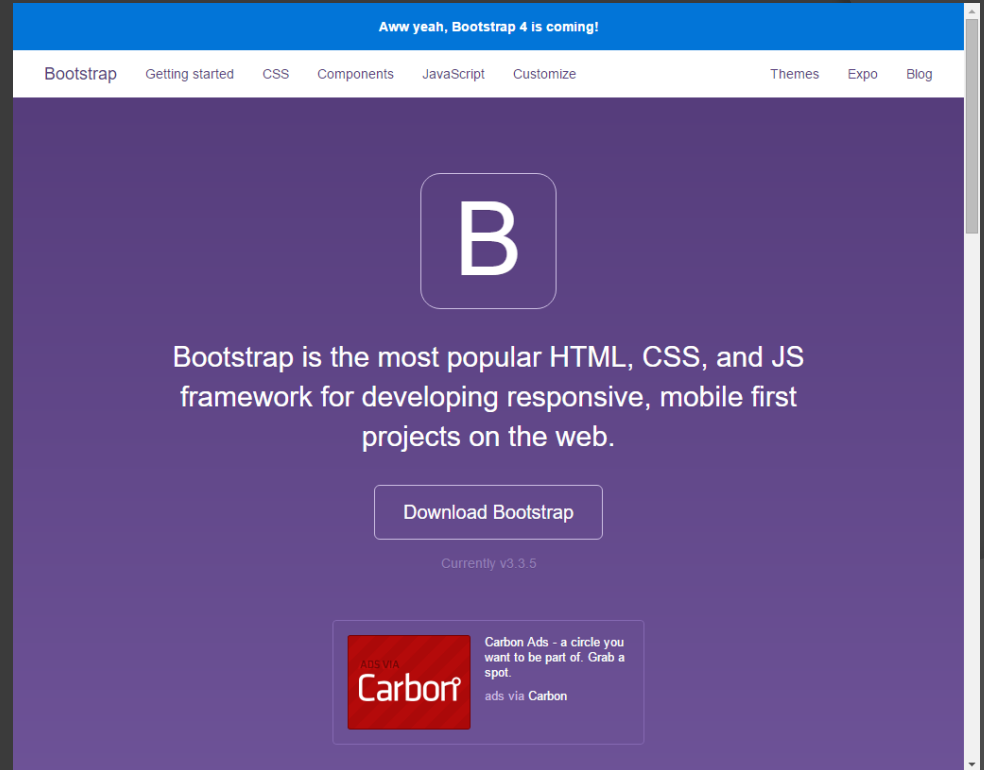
Aww yeah, Bootstrap 4 is coming!

Bootstrap Getting started CSS Components JavaScript Customize Themes Expo Blog

B

Bootstrap is the most popular HTML, CSS, and JS framework for developing responsive, mobile first projects on the web.

Download Bootstrap

Currently v3.3.5

ADS VIA
Carbon

Carbon Ads - a circle you want to be part of. Grab a spot.

ads via Carbon